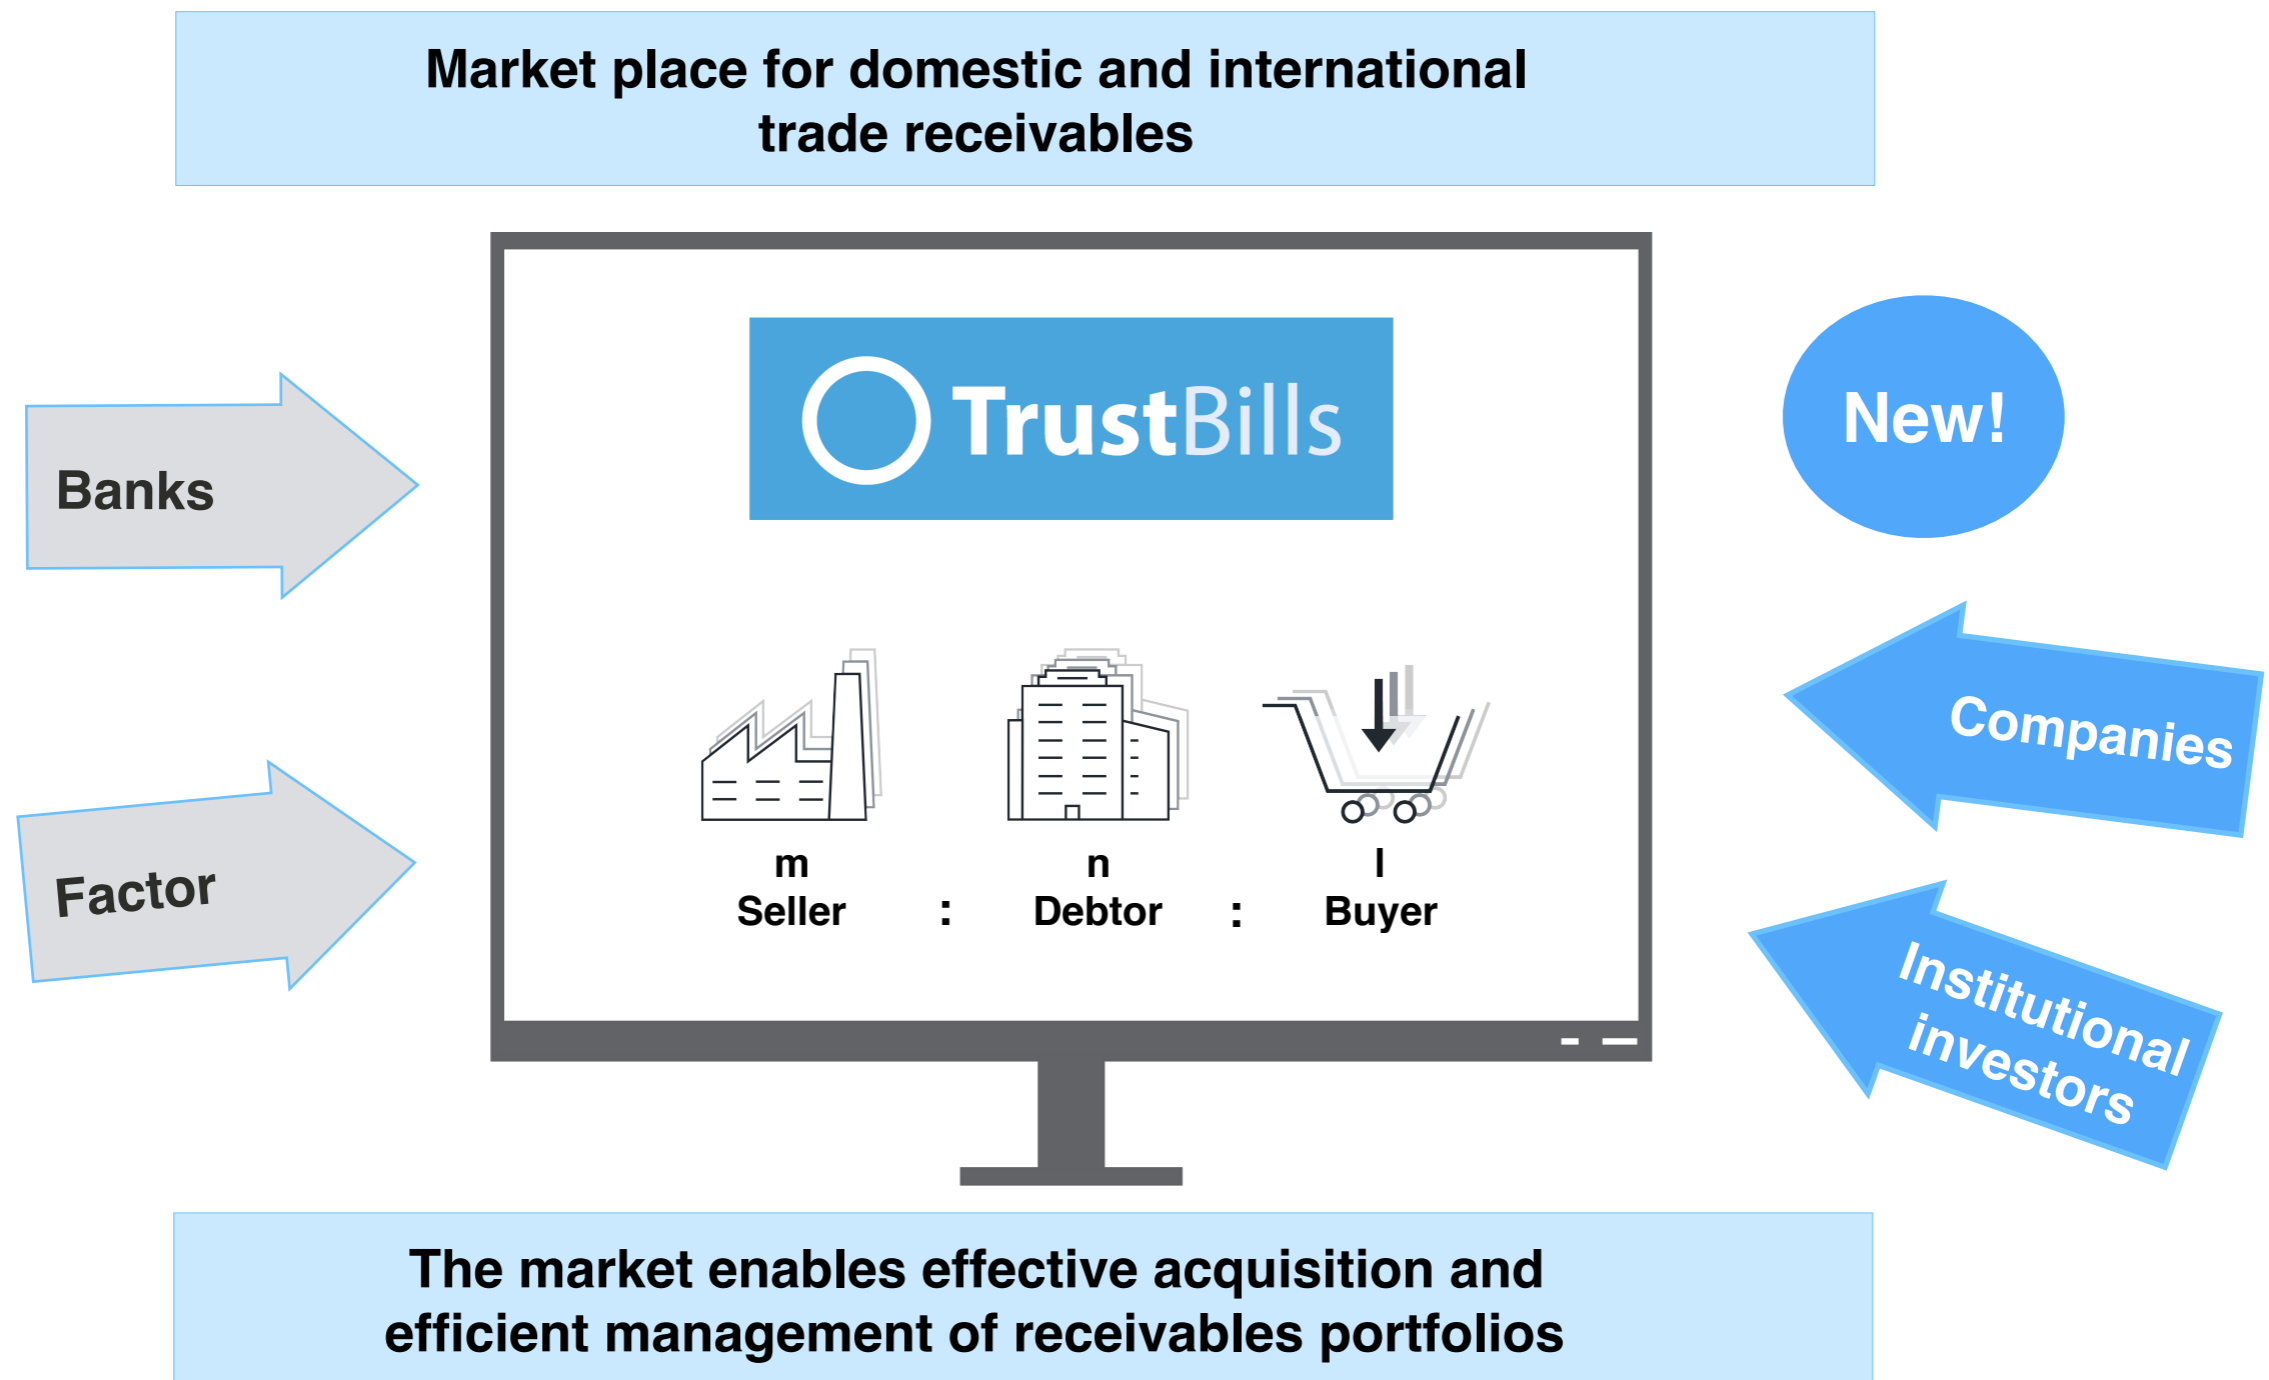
Market place for domestic and international trade receivables

Banks

Factor

TrustBills

m
Seller : n
Debtor : l
Buyer

New!

Companies

Institutional investors

The market enables effective acquisition and efficient management of receivables portfolios